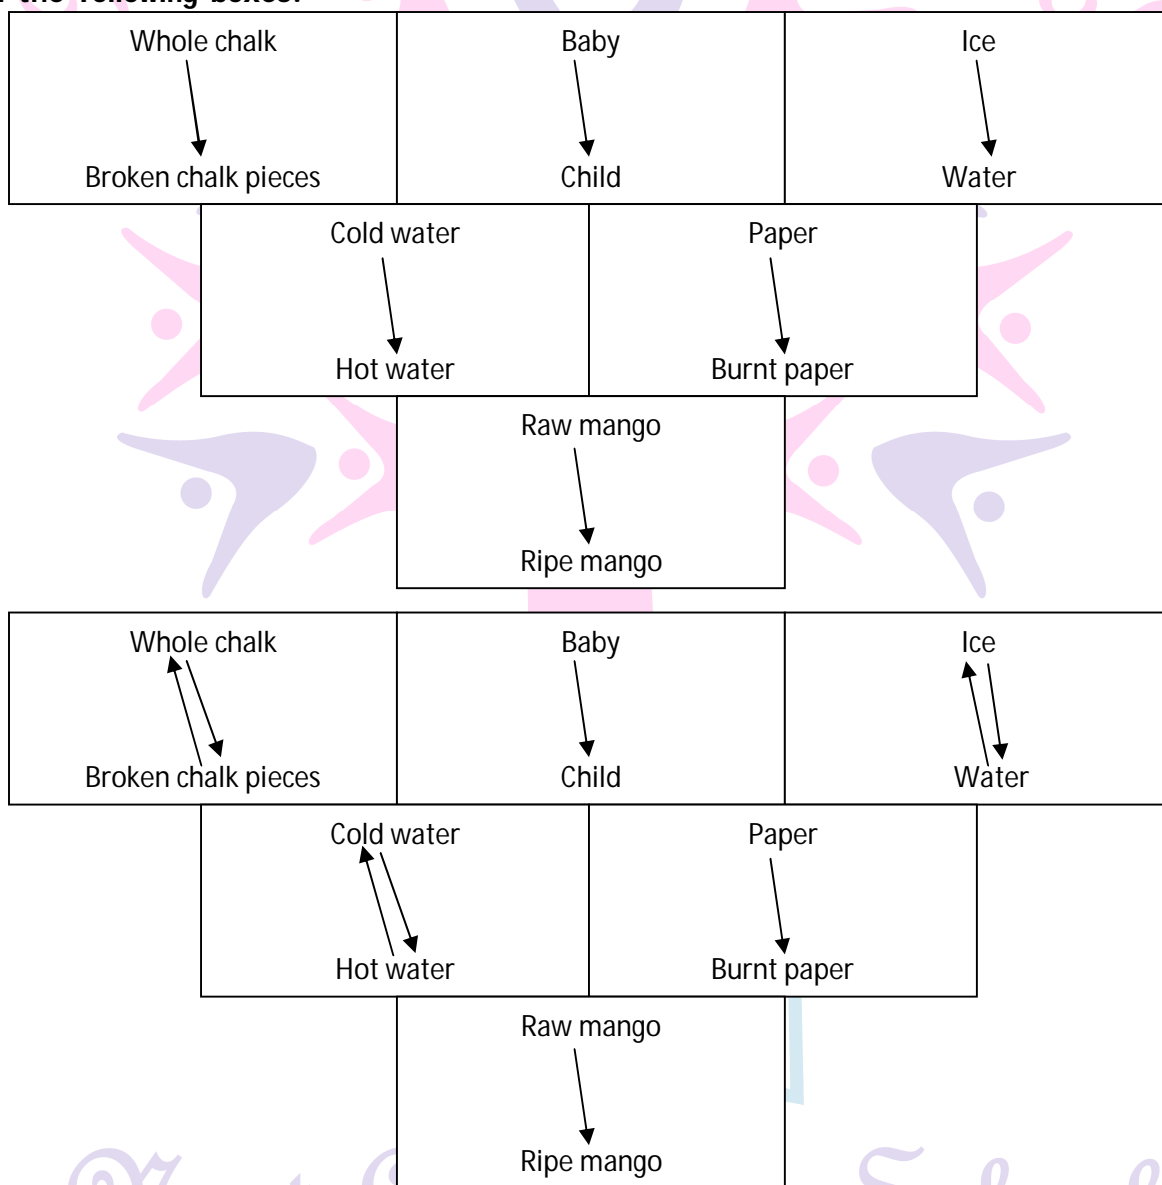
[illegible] the following boxes.

| Whole chalk → Broken chalk pieces | Baby → Child | Ice → Water |
|---|---|---|

| Cold water → Hot water | Paper → Burnt paper |
|---|---|

| Raw mango → Ripe mango |
|---|

| Whole chalk ⇄ Broken chalk pieces | Baby → Child | Ice ⇄ Water |
|---|---|---|

| Cold water ⇄ Hot water | Paper → Burnt paper |
|---|---|

| Raw mango → Ripe mango |
|---|